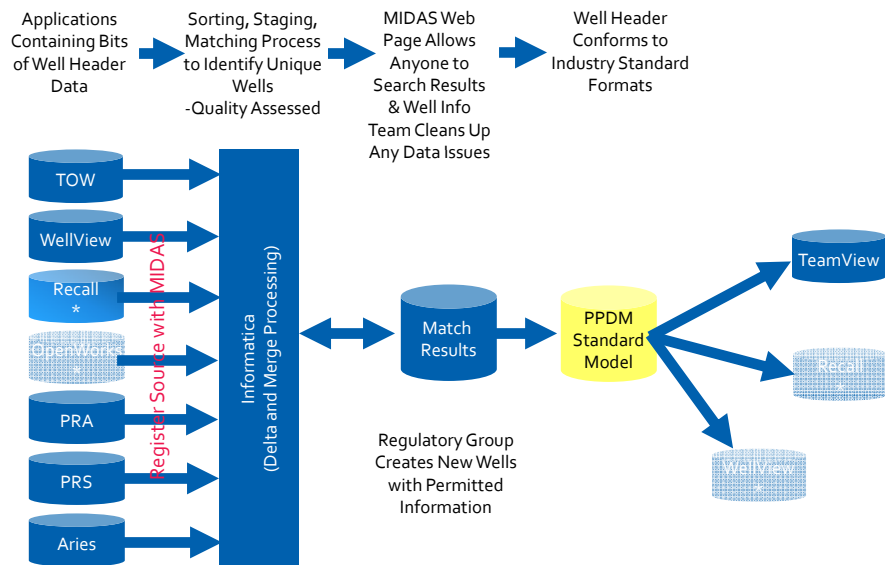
Applications Containing Bits of Well Header Data

Sorting, Staging, Matching Process to Identify Unique Wells
-Quality Assessed

MIDAS Web Page Allows Anyone to Search Results & Well Info Team Cleans Up Any Data Issues

Well Header Conforms to Industry Standard Formats

TOW

WellView

Recall
*

OpenWorks
*

PRA

PRS

Aries

Register Source with MIDAS

Informatica
(Delta and Merge Processing)

Match Results

PPDM Standard Model

TeamView

Recall
*

WellView
*

Regulatory Group Creates New Wells with Permitted Information